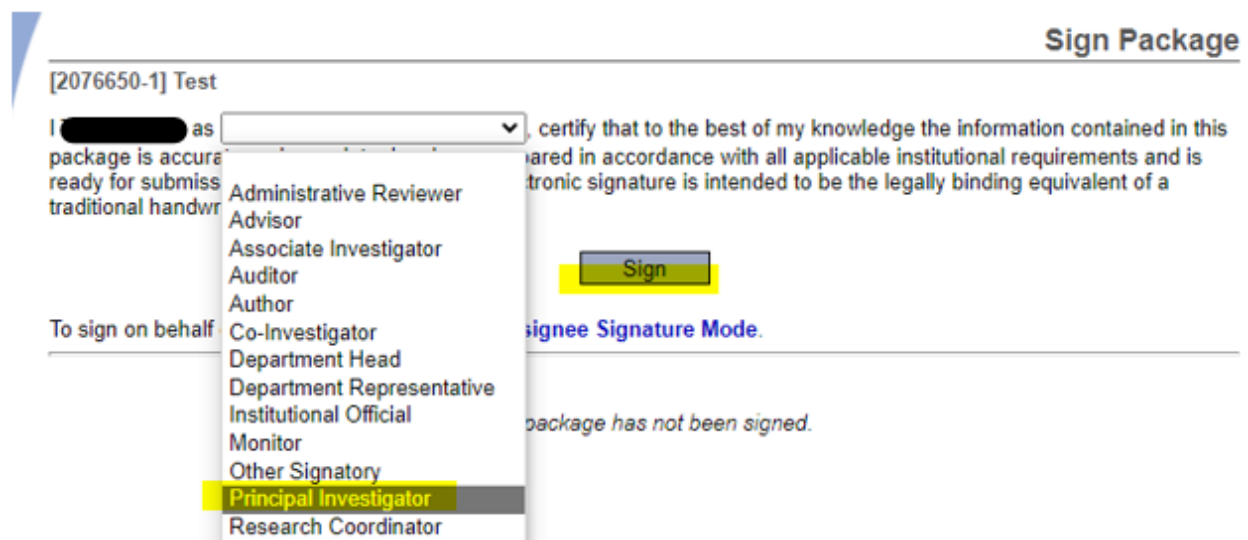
Sign Package

[2076650-1] Test

I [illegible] as , certify that to the best of my knowledge the information contained in this package is accura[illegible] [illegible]pared in accordance with all applicable institutional requirements and is ready for submiss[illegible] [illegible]tronic signature is intended to be the legally binding equivalent of a traditional handwr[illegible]

Administrative Reviewer
Advisor
Associate Investigator
Auditor
Author
Co-Investigator
Department Head
Department Representative
Institutional Official
Monitor
Other Signatory
Principal Investigator
Research Coordinator

Sign

To sign on behalf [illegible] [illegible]signee Signature Mode.

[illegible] package has not been signed.